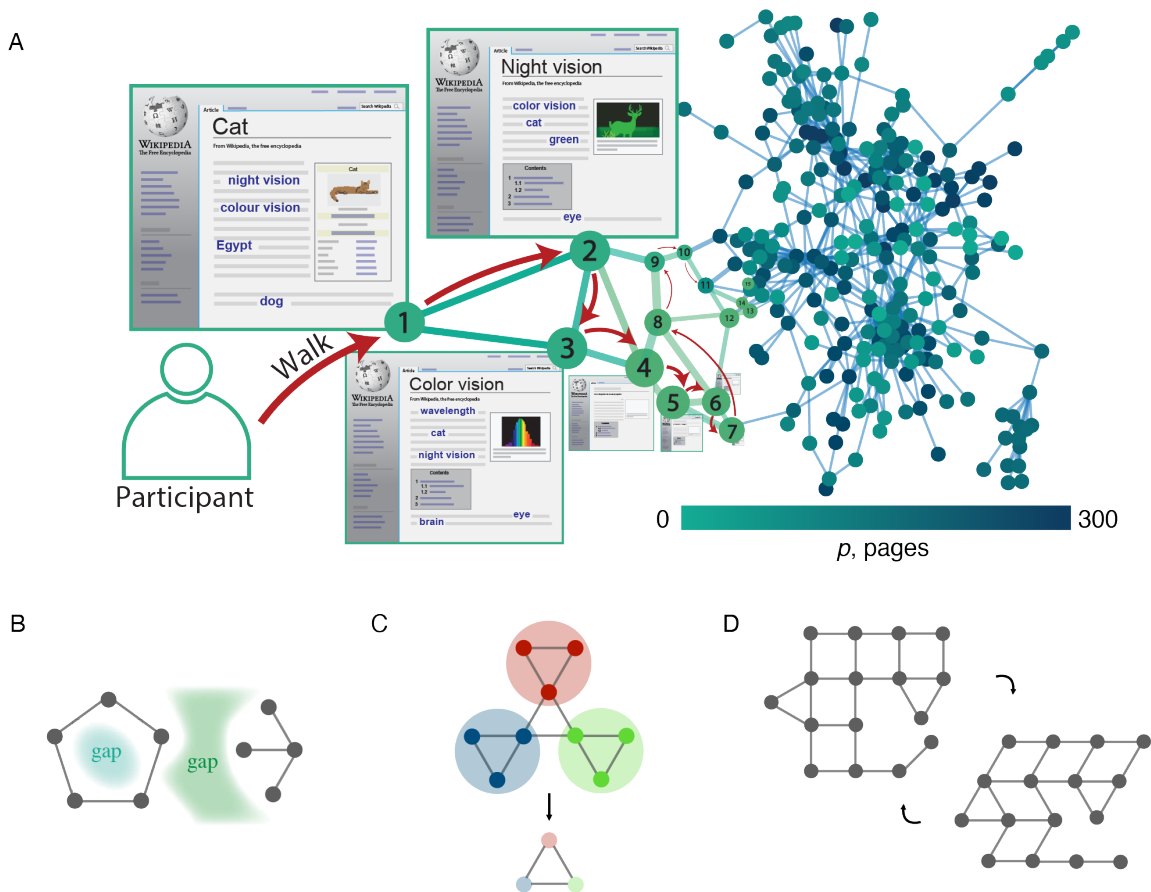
A

Wikipedia
The Free Encyclopedia

Article

Search Wikipedia

Cat

From Wikipedia, the free encyclopedia

Cat

night vision

colour vision

Egypt

dog

Wikipedia
The Free Encyclopedia

Article

Search Wikipedia

Night vision

From Wikipedia, the free encyclopedia

color vision

cat

green

Contents

1
1.1
1.2
2
3

eye

Wikipedia
The Free Encyclopedia

Article

Search Wikipedia

Color vision

From Wikipedia, the free encyclopedia

wavelength

cat

night vision

Contents

1
1.1
1.2
2
3

eye

brain

Walk

Participant

1
2
3
4
5
6
7
8
9
10
11
12
13
14
15

0
300
$p$, pages

B

gap

gap

C

D